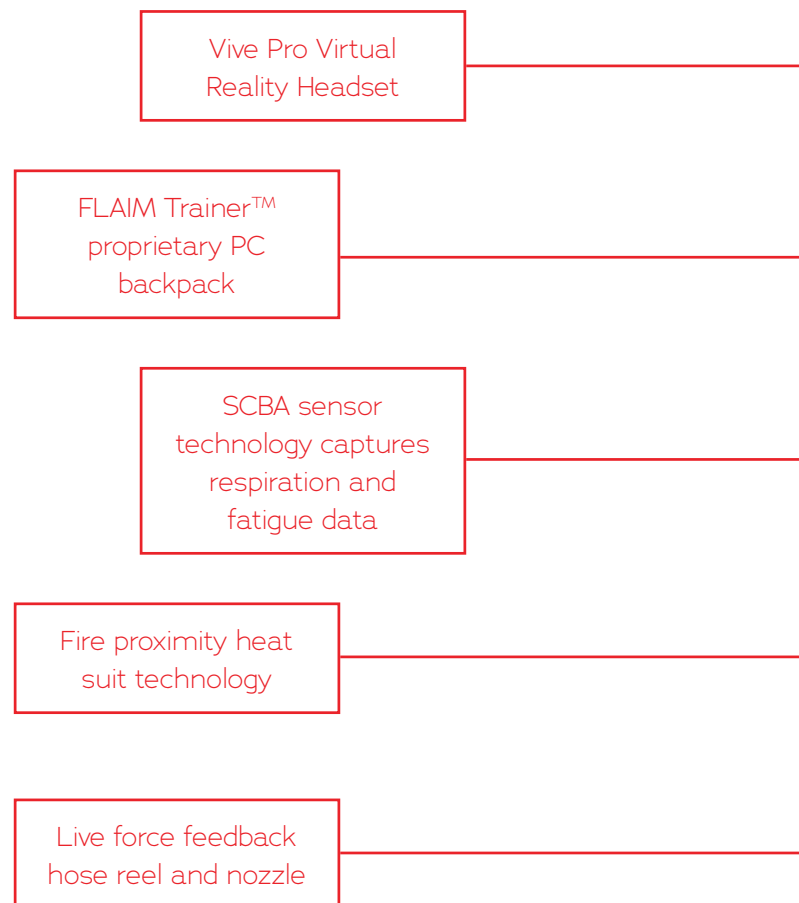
Vive Pro Virtual Reality Headset

FLAIM Trainer™ proprietary PC backpack

SCBA sensor technology captures respiration and fatigue data

Fire proximity heat suit technology

Live force feedback hose reel and nozzle